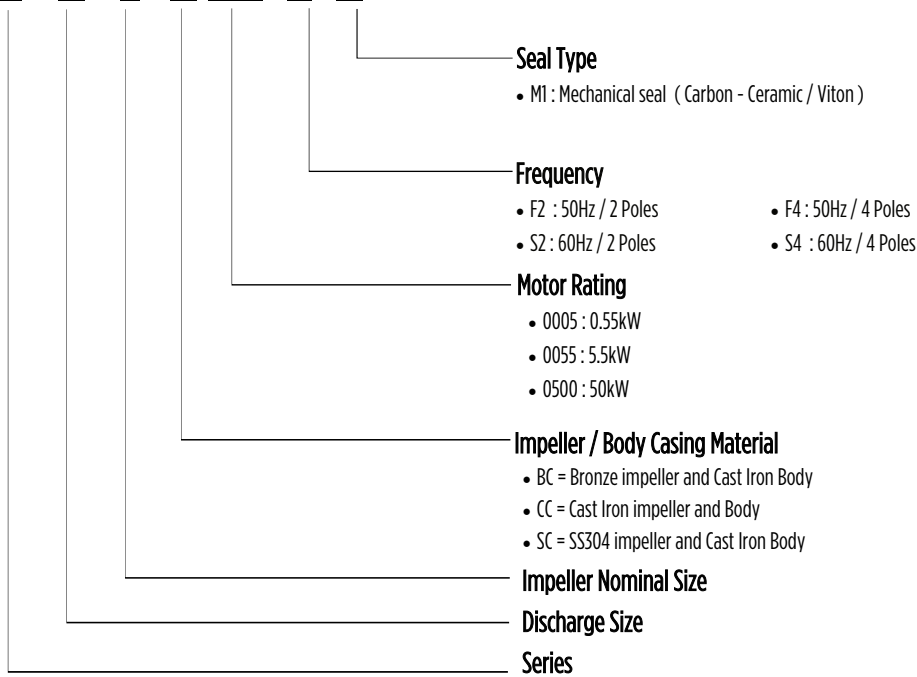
Seal Type
• M1 : Mechanical seal ( Carbon - Ceramic / Viton )

Frequency
• F2 : 50Hz / 2 Poles
• F4 : 50Hz / 4 Poles
• S2 : 60Hz / 2 Poles
• S4 : 60Hz / 4 Poles

Motor Rating
• 0005 : 0.55kW
• 0055 : 5.5kW
• 0500 : 50kW

Impeller / Body Casing Material
• BC = Bronze impeller and Cast Iron Body
• CC = Cast Iron impeller and Body
• SC = SS304 impeller and Cast Iron Body

Impeller Nominal Size

Discharge Size

Series